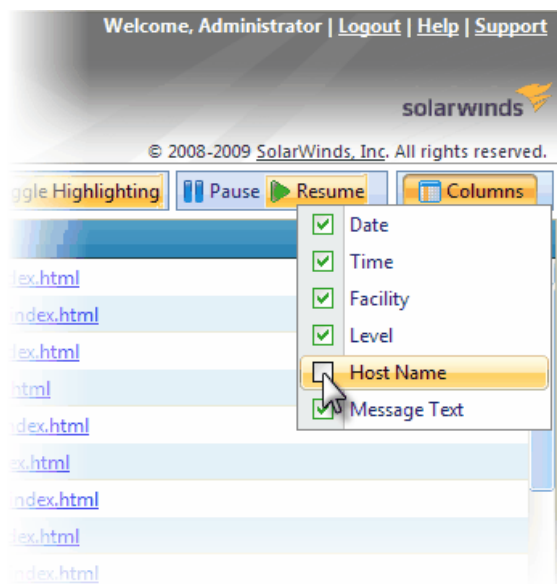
Welcome, Administrator | Logout | Help | Support

solarwinds

© 2008-2009 SolarWinds, Inc. All rights reserved.

ggle Highlighting | Pause | Resume | Columns

Date
Time
Facility
Level
Host Name
Message Text

dex.html
index.html
dex.html
html
ndex.html
x.html
index.html
ex.html
ndex.html